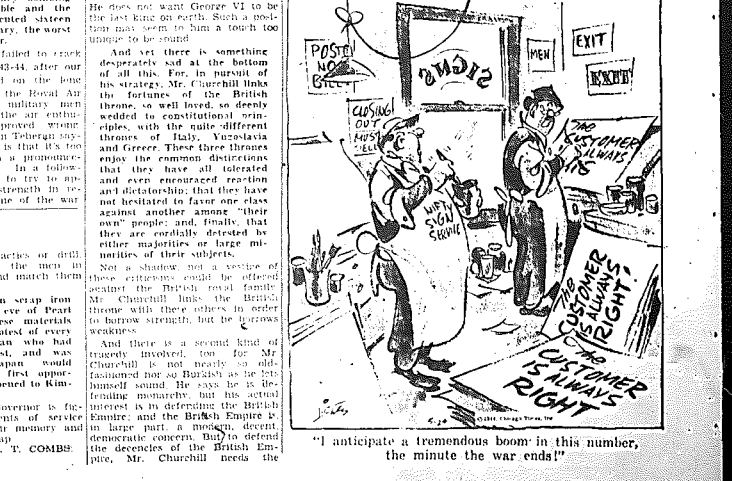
ble and the
erated sixteen
ary, the worst
r.

failed to crack
43-44, after our
d on the lone
the Royal Air
military men
the air enthu-
proved wrong
n Teheran say-
is that it's too
a pronounce-

In a follow-
to try to ap-
strength in re-
ne of the war

actics or drill
the men in
ad match them

n scrap iron
eve of Pearl
se materials
atest of every
an who had
st, and was
apan would
first oppor-
ened to Kim-

overnor is fig-
nts of service
ir memory and
ap
T. COMBS

He does not want George VI to be the last king on earth. Such a position may seem to him a touch too unique to be sound.

And yet there is something desperately sad at the bottom of all this. For, in pursuit of his strategy, Mr. Churchill links the fortunes of the British throne, so well loved, so deeply wedded to constitutional principles, with the quite different thrones of Italy, Yugoslavia and Greece. These three thrones enjoy the common distinctions that they have all tolerated and even encouraged reaction and dictatorship; that they have not hesitated to favor one class against another among "their own" people; and, finally, that they are cordially detested by either majorities or large minorities of their subjects.

Not a shadow, not a vestige of these criticisms could be offered against the British royal family. Mr. Churchill links the British throne with these others in order to borrow strength, but he borrows weakness.

And there is a second kind of tragedy involved, too, for Mr. Churchill is not nearly so old-fashioned nor so Buratsh as he lets himself sound. He says he is defending monarchy, but his actual interest is in defending the British Empire; and the British Empire is, in large part, a modern, decent, democratic concern. But, to defend the decencies of the British Empire, Mr. Churchill needs the

POSTED NO BILLS

SIGNS

MEN

EXIT

EXIT

CLOSING OUT MUST SELL

THE CUSTOMER IS ALWAYS RIGHT

SWIFT SIGN SERVICE

THE CUSTOMER IS ALWAYS RIGHT!

THE CUSTOMER IS ALWAYS RIGHT

©1944, Chicago Times, Inc

"I anticipate a tremendous boom in this number, the minute the war ends!"